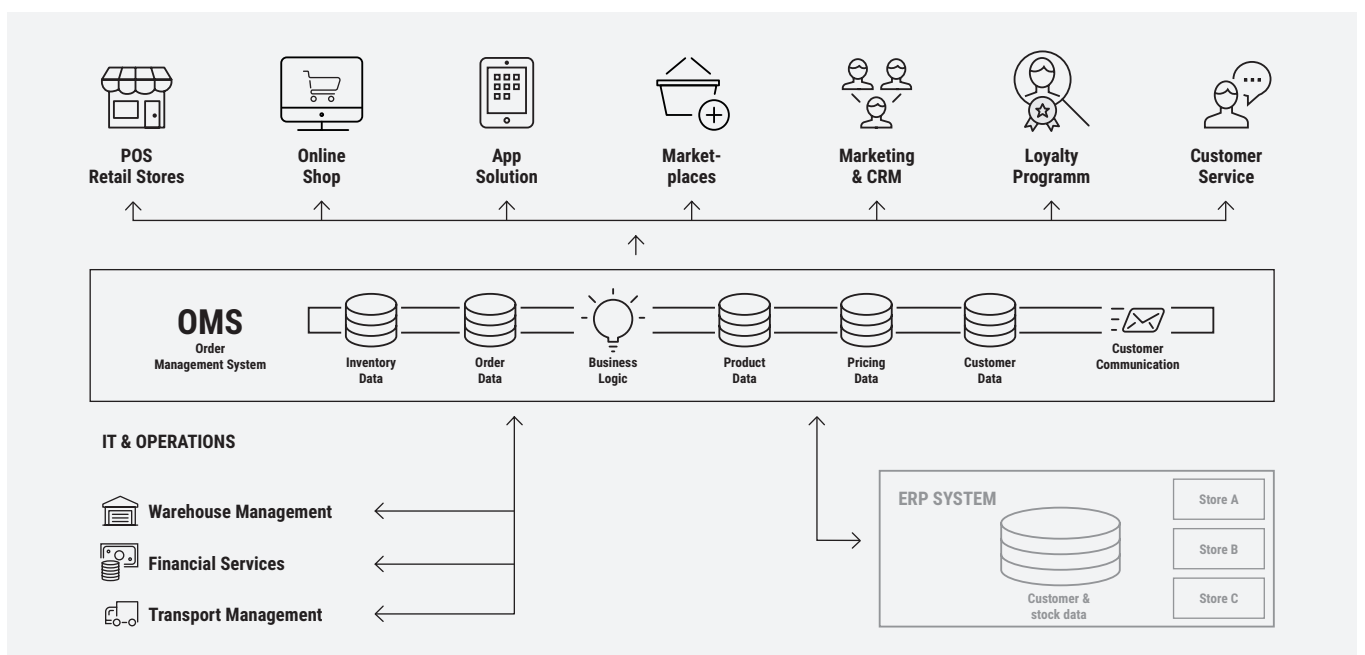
POS Retail Stores

Online Shop

App Solution

Marketplaces

Marketing & CRM

Loyalty Programm

Customer Service

OMS
Order Management System

Inventory Data

Order Data

Business Logic

Product Data

Pricing Data

Customer Data

Customer Communication

IT & OPERATIONS

Warehouse Management

Financial Services

Transport Management

ERP SYSTEM

Customer & stock data

Store A

Store B

Store C